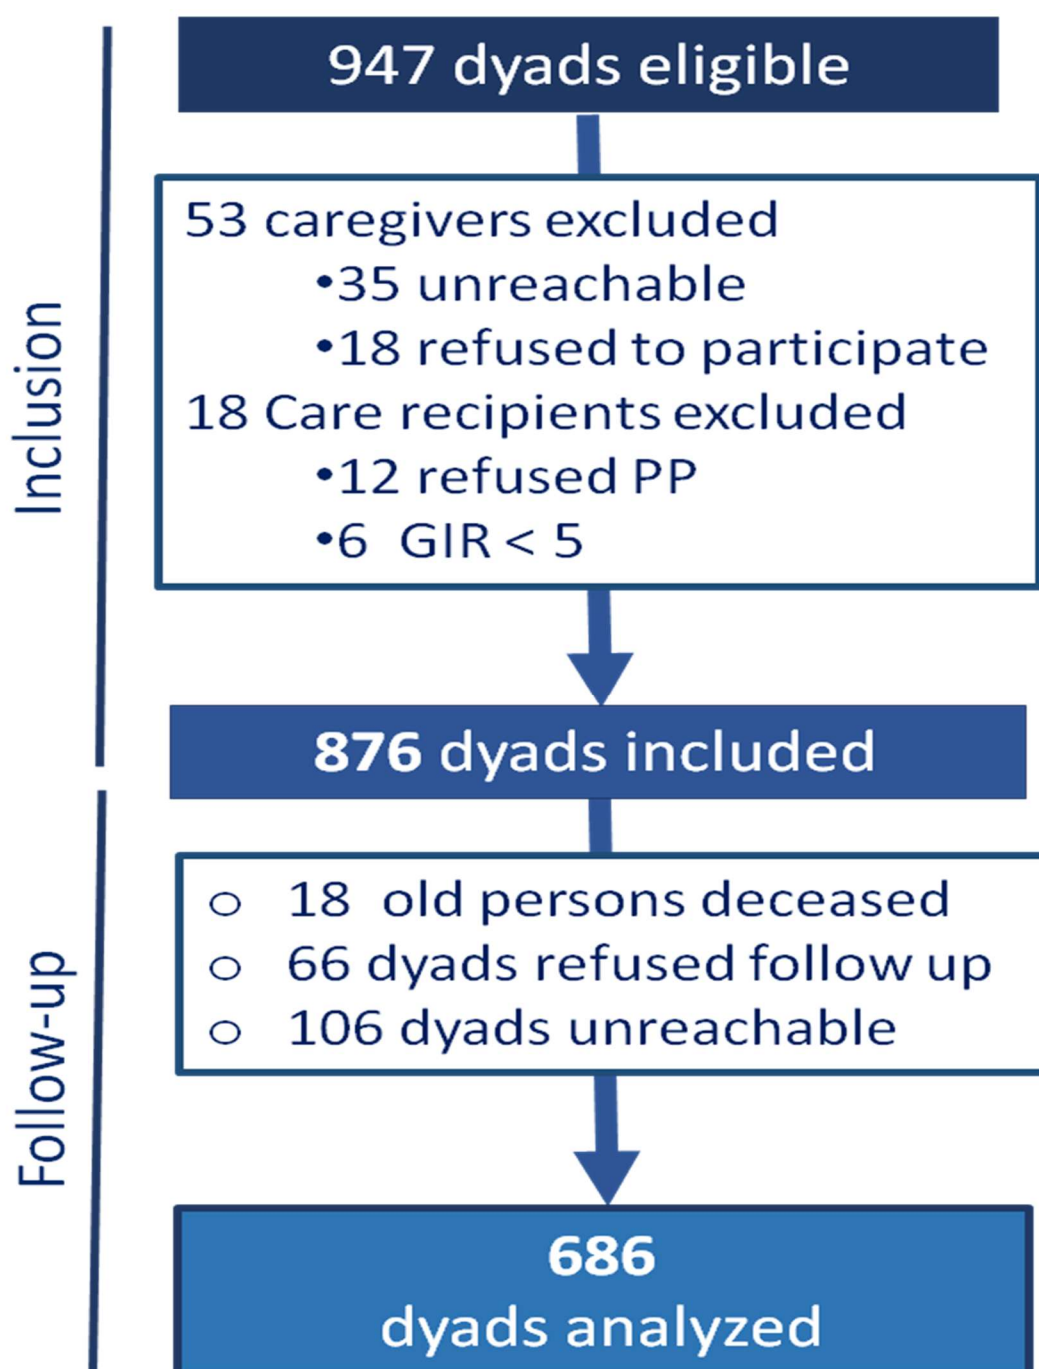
Inclusion

947 dyads eligible

53 caregivers excluded
•35 unreachable
•18 refused to participate
18 Care recipients excluded
•12 refused PP
•6 GIR < 5

876 dyads included

Follow-up

○ 18 old persons deceased
○ 66 dyads refused follow up
○ 106 dyads unreachable

686
dyads analyzed